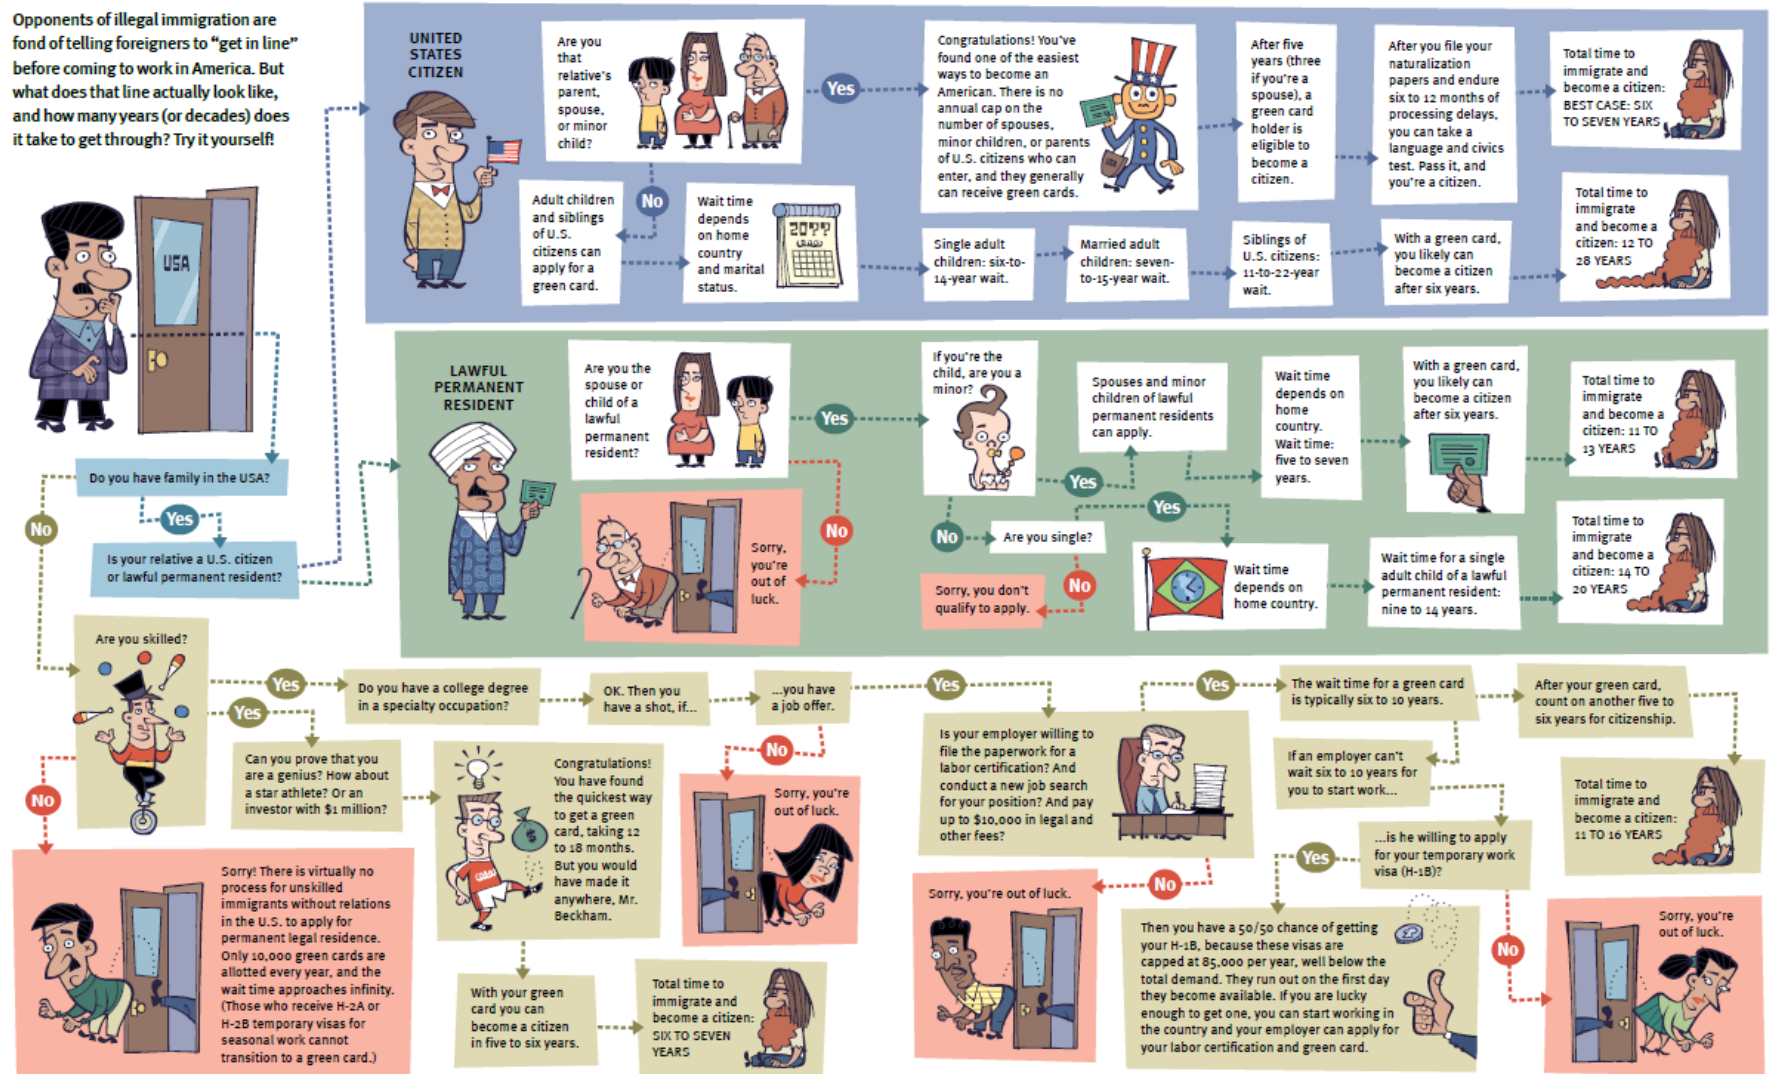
Opponents of illegal immigration are fond of telling foreigners to "get in line" before coming to work in America. But what does that line actually look like, and how many years (or decades) does it take to get through? Try it yourself!

USA

Do you have family in the USA?

Yes

No

Is your relative a U.S. citizen or lawful permanent resident?

UNITED STATES CITIZEN

Are you that relative's parent, spouse, or minor child?

Yes

Congratulations! You've found one of the easiest ways to become an American. There is no annual cap on the number of spouses, minor children, or parents of U.S. citizens who can enter, and they generally can receive green cards.

After five years (three if you're a spouse), a green card holder is eligible to become a citizen.

After you file your naturalization papers and endure six to 12 months of processing delays, you can take a language and civics test. Pass it, and you're a citizen.

Total time to immigrate and become a citizen: BEST CASE: SIX TO SEVEN YEARS

No

Adult children and siblings of U.S. citizens can apply for a green card.

Wait time depends on home country and marital status.

20??

Single adult children: six-to-14-year wait.

Married adult children: seven-to-15-year wait.

Siblings of U.S. citizens: 11-to-22-year wait.

With a green card, you likely can become a citizen after six years.

Total time to immigrate and become a citizen: 12 TO 28 YEARS

LAWFUL PERMANENT RESIDENT

Are you the spouse or child of a lawful permanent resident?

Yes

If you're the child, are you a minor?

Yes

Spouses and minor children of lawful permanent residents can apply.

Wait time depends on home country. Wait time: five to seven years.

With a green card, you likely can become a citizen after six years.

Total time to immigrate and become a citizen: 11 TO 13 YEARS

No

Sorry, you're out of luck.

No

Are you single?

Yes

Wait time depends on home country.

Wait time for a single adult child of a lawful permanent resident: nine to 14 years.

Total time to immigrate and become a citizen: 14 TO 20 YEARS

No

Sorry, you don't qualify to apply.

No

Are you skilled?

Yes

Do you have a college degree in a specialty occupation?

OK. Then you have a shot, if...

...you have a job offer.

Yes

Is your employer willing to file the paperwork for a labor certification? And conduct a new job search for your position? And pay up to $10,000 in legal and other fees?

Yes

The wait time for a green card is typically six to 10 years.

After your green card, count on another five to six years for citizenship.

Total time to immigrate and become a citizen: 11 TO 16 YEARS

If an employer can't wait six to 10 years for you to start work...

...is he willing to apply for your temporary work visa (H-1B)?

Yes

Then you have a 50/50 chance of getting your H-1B, because these visas are capped at 85,000 per year, well below the total demand. They run out on the first day they become available. If you are lucky enough to get one, you can start working in the country and your employer can apply for your labor certification and green card.

No

Sorry, you're out of luck.

No

Sorry, you're out of luck.

No

Sorry, you're out of luck.

Yes

Can you prove that you are a genius? How about a star athlete? Or an investor with $1 million?

Congratulations! You have found the quickest way to get a green card, taking 12 to 18 months. But you would have made it anywhere, Mr. Beckham.

With your green card you can become a citizen in five to six years.

Total time to immigrate and become a citizen: SIX TO SEVEN YEARS

No

Sorry! There is virtually no process for unskilled immigrants without relations in the U.S. to apply for permanent legal residence. Only 10,000 green cards are allotted every year, and the wait time approaches infinity. (Those who receive H-2A or H-2B temporary visas for seasonal work cannot transition to a green card.)